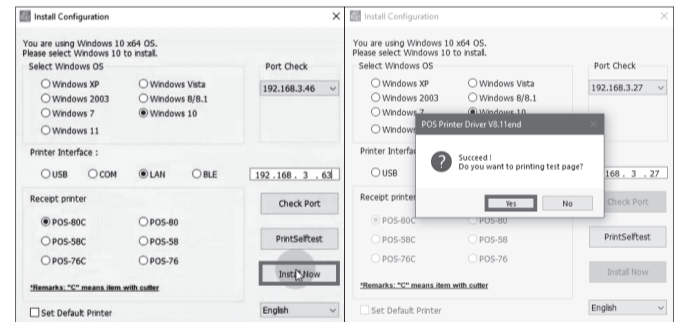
Install Configuration

You are using Windows 10 x64 OS.
Please select Windows 10 to install.

Select Windows OS
Windows XP
Windows Vista
Windows 2003
Windows 8/8.1
Windows 7
Windows 10
Windows 11

Port Check
192.168.3.46

Printer Interface :
USB
COM
LAN
BLE
192 . 168 . 3 . 63

Receipt printer
POS-80C
POS-80
POS-58C
POS-58
POS-76C
POS-76

*Remarks: "C" means item with cutter

Check Port
PrintSelftest
Install Now

Set Default Printer
English

Install Configuration

You are using Windows 10 x64 OS.
Please select Windows 10 to install.

Select Windows OS
Windows XP
Windows Vista
Windows 2003
Windows 8/8.1
Windows 7
Windows 10
Windows

Port Check
192.168.3.27

Printer Interface
USB
168 . 3 . 27

POS Printer Driver V8.11end

Succeed !
Do you want to printing test page?

Yes
No

Receipt printer
POS-80C
POS-80
POS-58C
POS-58
POS-76C
POS-76

*Remarks: "C" means item with cutter

Check Port
PrintSelftest
Install Now

Set Default Printer
English